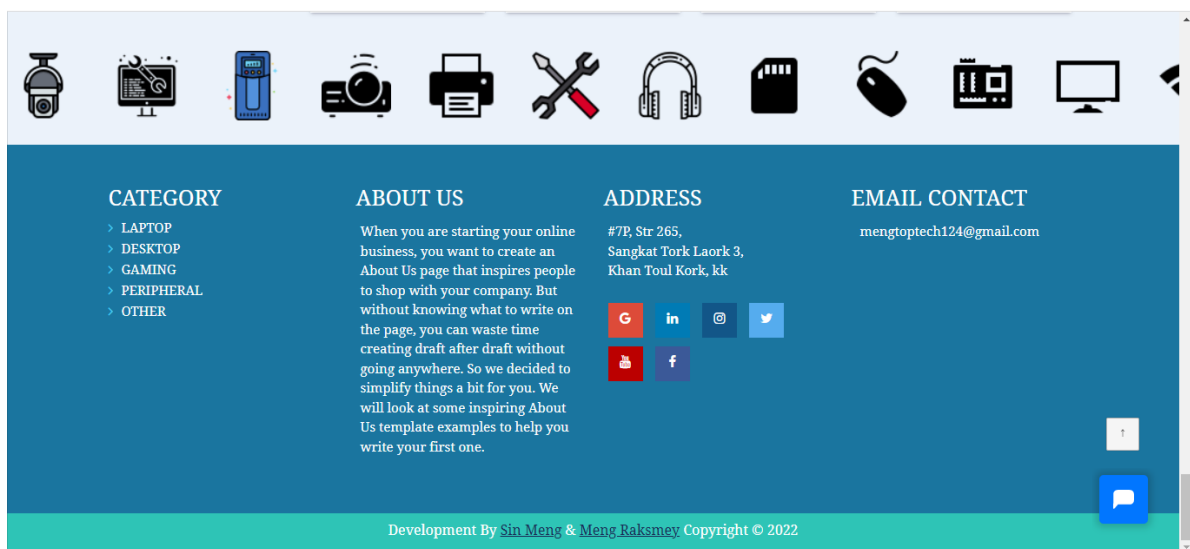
CATEGORY

LAPTOP
DESKTOP
GAMING
PERIPHERAL
OTHER

ABOUT US

When you are starting your online business, you want to create an About Us page that inspires people to shop with your company. But without knowing what to write on the page, you can waste time creating draft after draft without going anywhere. So we decided to simplify things a bit for you. We will look at some inspiring About Us template examples to help you write your first one.

ADDRESS

#7P, Str 265,
Sangkat Tork Laork 3,
Khan Toul Kork, kk

EMAIL CONTACT

mengtoptech124@gmail.com

↑

Development By Sin Meng & Meng Raksmey Copyright © 2022